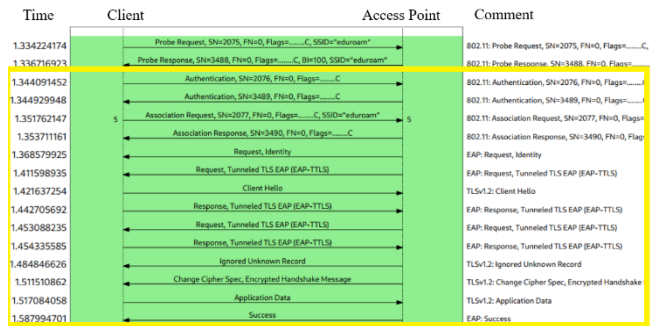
| Time | Client | Access Point | Comment |
|---|---|---|---|
| 1.334224174 | Probe Request, SN=2075, FN=0, Flags=........C, SSID="eduroam" | | 802.11: Probe Request, SN=2075, FN=0, Flags=...... |
| 1.336716923 | Probe Response, SN=3488, FN=0, Flags=........C, BI=100, SSID="eduroam" | | 802.11: Probe Response, SN=3488, FN=0, Flags=...... |
| 1.344091452 | Authentication, SN=2076, FN=0, Flags=........C | | 802.11: Authentication, SN=2076, FN=0, Flags=...... |
| 1.344929948 | Authentication, SN=3489, FN=0, Flags=........C | | 802.11: Authentication, SN=3489, FN=0, Flags=...... |
| 1.351762147 | 5 Association Request, SN=2077, FN=0, Flags=........C, SSID="eduroam" | 5 | 802.11: Association Request, SN=2077, FN=0, Flags= |
| 1.353711161 | Association Response, SN=3490, FN=0, Flags=........C | | 802.11: Association Response, SN=3490, FN=0, Flag |
| 1.368579925 | Request, Identity | | EAP: Request, Identity |
| 1.411598935 | Request, Tunneled TLS EAP (EAP-TTLS) | | EAP: Request, Tunneled TLS EAP (EAP-TTLS) |
| 1.421637254 | Client Hello | | TLSv1.2: Client Hello |
| 1.442705692 | Response, Tunneled TLS EAP (EAP-TTLS) | | EAP: Response, Tunneled TLS EAP (EAP-TTLS) |
| 1.453088235 | Request, Tunneled TLS EAP (EAP-TTLS) | | EAP: Request, Tunneled TLS EAP (EAP-TTLS) |
| 1.454335585 | Response, Tunneled TLS EAP (EAP-TTLS) | | EAP: Response, Tunneled TLS EAP (EAP-TTLS) |
| 1.484846626 | Ignored Unknown Record | | TLSv1.2: Ignored Unknown Record |
| 1.511510862 | Change Cipher Spec, Encrypted Handshake Message | | TLSv1.2: Change Cipher Spec, Encrypted Handshake |
| 1.517084058 | Application Data | | TLSv1.2: Application Data |
| 1.587994701 | Success | | EAP: Success |